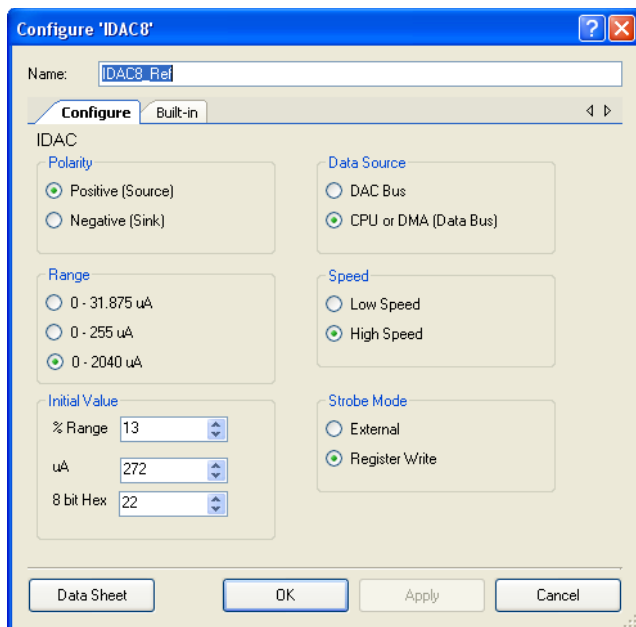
Configure 'IDAC8'

Name: IDAC8_Ref

Configure Built-in

IDAC

Polarity
Positive (Source)
Negative (Sink)

Data Source
DAC Bus
CPU or DMA (Data Bus)

Range
0 - 31.875 uA
0 - 255 uA
0 - 2040 uA

Speed
Low Speed
High Speed

Initial Value
% Range 13
uA 272
8 bit Hex 22

Strobe Mode
External
Register Write

Data Sheet
OK
Apply
Cancel